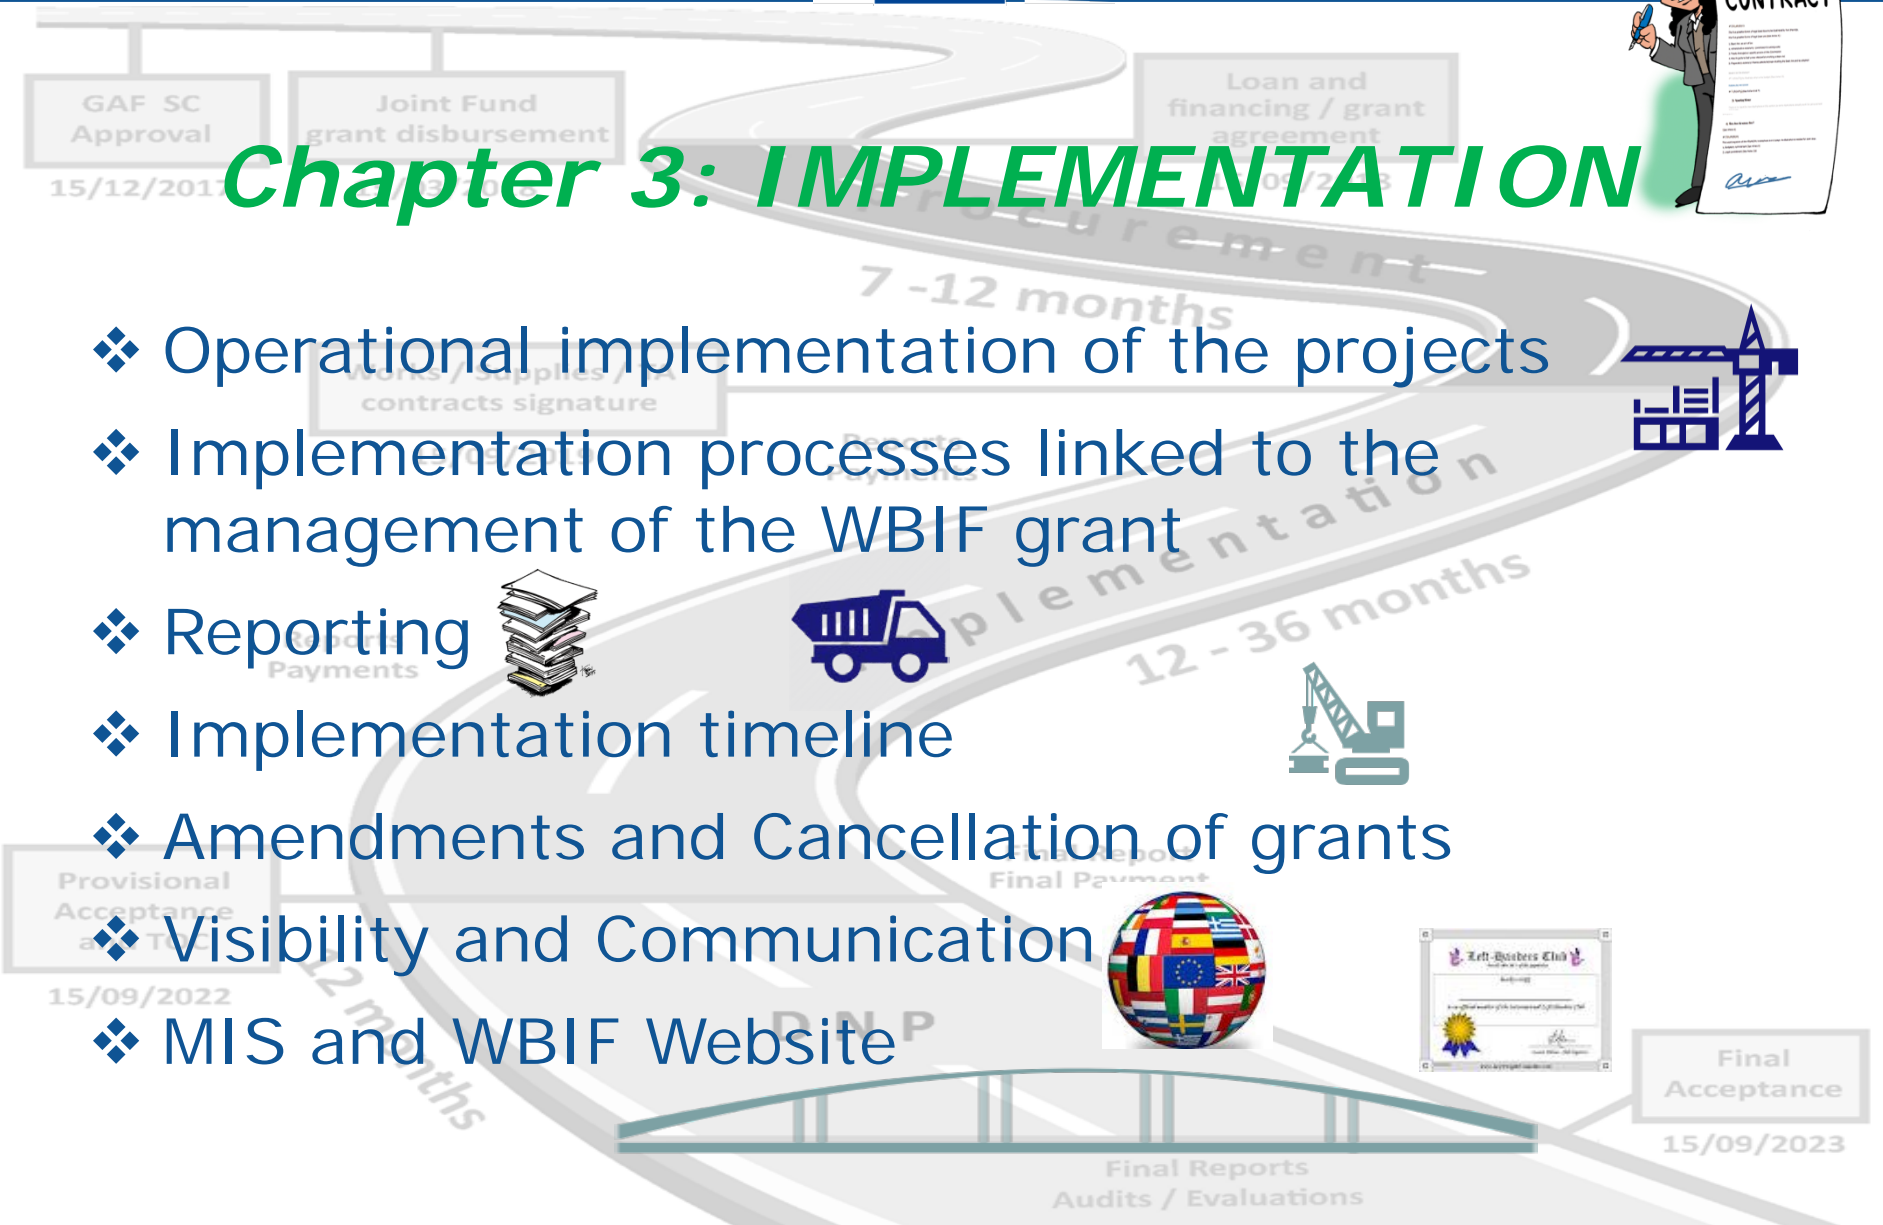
GAF SC Approval

15/12/2017

Joint Fund grant disbursement

Loan and financing / grant agreement

CONTRACT

Chapter 3: IMPLEMENTATION

Procurement

7 -12 months

❖ Operational implementation of the projects

Works / Supplies / TA contracts signature

❖ Implementation processes linked to the management of the WBIF grant

Reports Payments

Implementation

❖ Reporting

Reports Payments

12 - 36 months

❖ Implementation timeline

❖ Amendments and Cancellation of grants

Final Report Final Payment

Provisional Acceptance

❖ Visibility and Communication

15/09/2022

❖ MIS and WBIF Website

DNP

12 months

Left-Handers Club

Final Acceptance

15/09/2023

Final Reports Audits / Evaluations